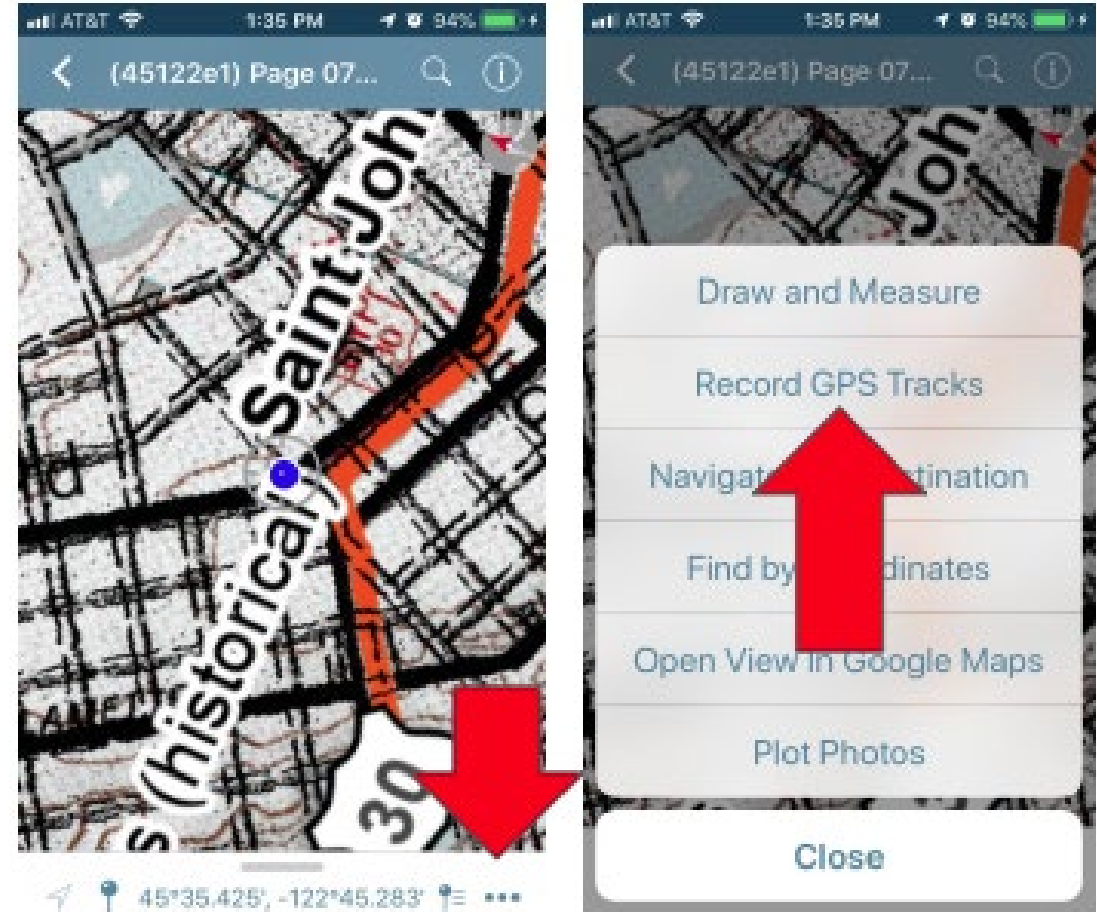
AT&T 1:35 PM 94%

(45122e1) Page 07...

s (historical) Saint Joh

30

45°35.425', -122°45.283'

AT&T 1:35 PM 94%

(45122e1) Page 07...

Joh

Draw and Measure

Record GPS Tracks

Navigat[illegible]tination

Find by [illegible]dinates

Open View in Google Maps

Plot Photos

Close